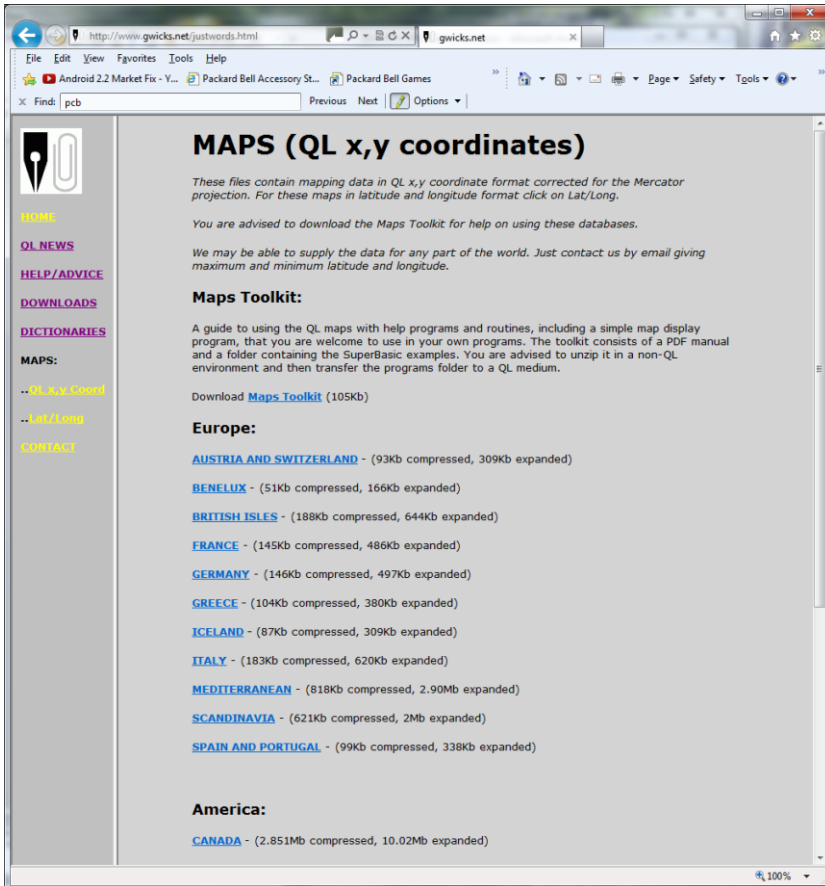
http://www.gwicks.net/justwords.html

gwicks.net

File Edit View Favorites Tools Help

Android 2.2 Market Fix - Y... Packard Bell Accessory St... Packard Bell Games

Page Safety Tools

Find: pcb Previous Next Options

HOME

QL NEWS

HELP/ADVICE

DOWNLOADS

DICTIONARIES

MAPS:

..QL x,y Coord

..Lat/Long

CONTACT

MAPS (QL x,y coordinates)

These files contain mapping data in QL x,y coordinate format corrected for the Mercator projection. For these maps in latitude and longitude format click on Lat/Long.

You are advised to download the Maps Toolkit for help on using these databases.

We may be able to supply the data for any part of the world. Just contact us by email giving maximum and minimum latitude and longitude.

Maps Toolkit:

A guide to using the QL maps with help programs and routines, including a simple map display program, that you are welcome to use in your own programs. The toolkit consists of a PDF manual and a folder containing the SuperBasic examples. You are advised to unzip it in a non-QL environment and then transfer the programs folder to a QL medium.

Download Maps Toolkit (105Kb)

Europe:

AUSTRIA AND SWITZERLAND - (93Kb compressed, 309Kb expanded)

BENELUX - (51Kb compressed, 166Kb expanded)

BRITISH ISLES - (188Kb compressed, 644Kb expanded)

FRANCE - (145Kb compressed, 486Kb expanded)

GERMANY - (146Kb compressed, 497Kb expanded)

GREECE - (104Kb compressed, 380Kb expanded)

ICELAND - (87Kb compressed, 309Kb expanded)

ITALY - (183Kb compressed, 620Kb expanded)

MEDITERRANEAN - (818Kb compressed, 2.90Mb expanded)

SCANDINAVIA - (621Kb compressed, 2Mb expanded)

SPAIN AND PORTUGAL - (99Kb compressed, 338Kb expanded)

America:

CANADA - (2.851Mb compressed, 10.02Mb expanded)

100%